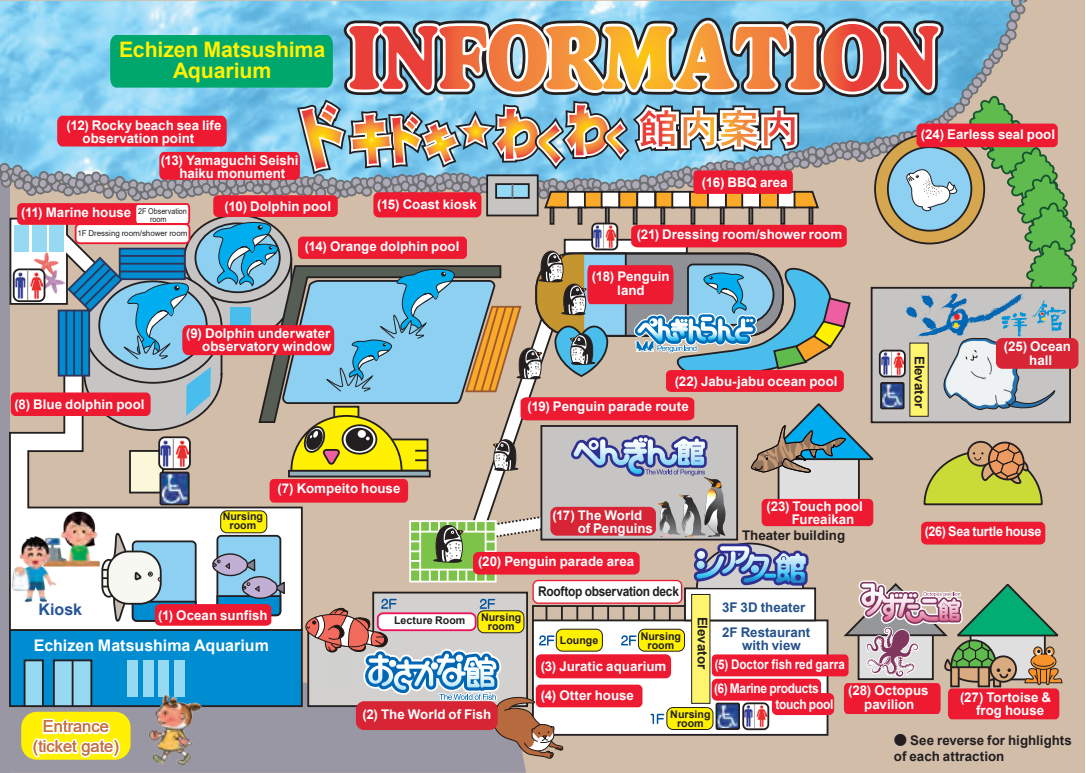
Echizen Matsushima Aquarium

INFORMATION

ドキドキ★わくわく 館内案内

(12) Rocky beach sea life observation point

(13) Yamaguchi Seishi haiku monument

(24) Earless seal pool

(16) BBQ area

(11) Marine house

2F Observation room

1F Dressing room/shower room

(10) Dolphin pool

(15) Coast kiosk

(14) Orange dolphin pool

(21) Dressing room/shower room

(18) Penguin land

ぺんぎんらんど Penguin land

海洋館

(25) Ocean hall

Elevator

(9) Dolphin underwater observatory window

(22) Jabu-jabu ocean pool

(8) Blue dolphin pool

(19) Penguin parade route

ぺんぎん館 The World of Penguins

(7) Kompeito house

(23) Touch pool Fureaikan

(17) The World of Penguins

Theater building

(26) Sea turtle house

Nursing room

Kiosk

(20) Penguin parade area

シアター館

みずだこ館

(1) Ocean sunfish

Rooftop observation deck

3F 3D theater

Echizen Matsushima Aquarium

2F Lecture Room

2F Nursing room

2F Lounge

2F Nursing room

Elevator

2F Restaurant with view

(3) Juratic aquarium

(5) Doctor fish red garra

おさかな館 The World of Fish

(4) Otter house

(6) Marine products touch pool

(28) Octopus pavilion

(27) Tortoise & frog house

Entrance (ticket gate)

(2) The World of Fish

1F Nursing room

● See reverse for highlights of each attraction